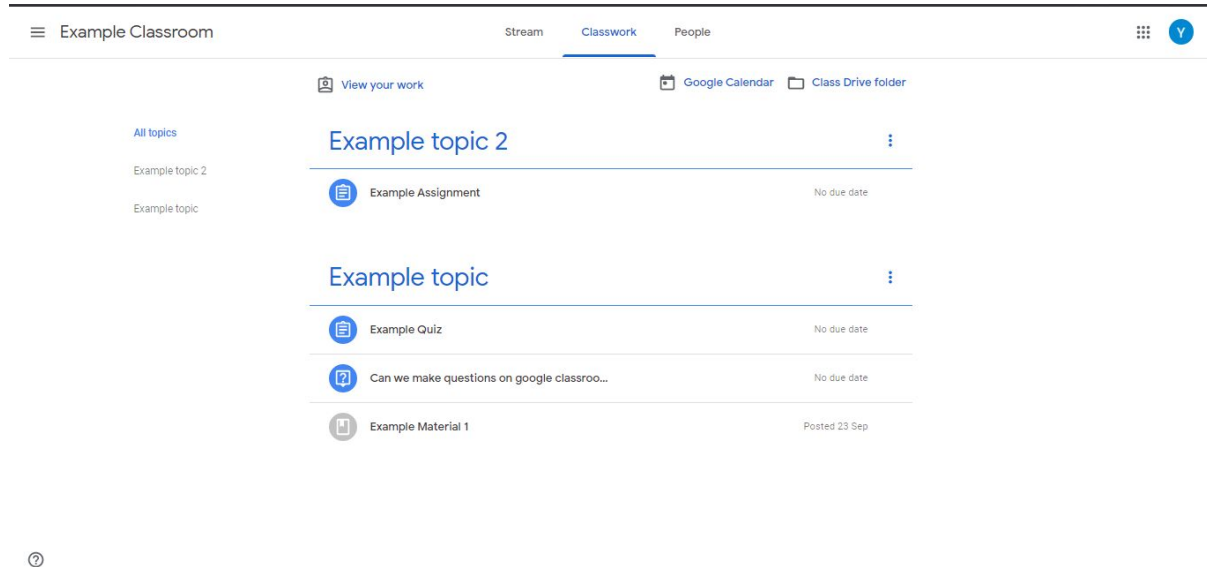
Example Classroom

Stream Classwork People

Y

View your work

Google Calendar Class Drive folder

All topics

Example topic 2

Example topic

Example topic 2

Example Assignment No due date

Example topic

Example Quiz No due date

Can we make questions on google classroo... No due date

Example Material 1 Posted 23 Sep